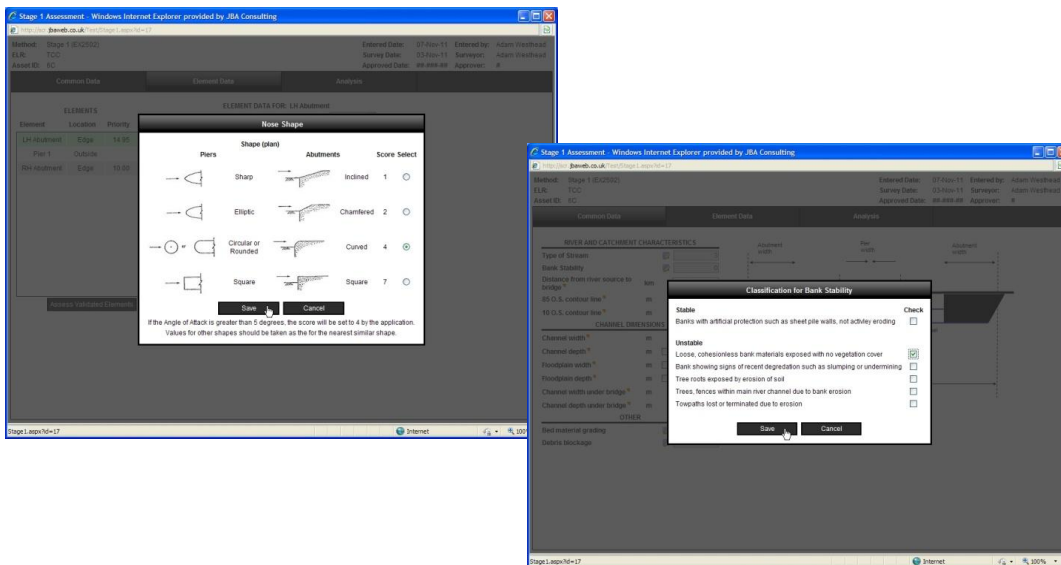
Stage 1 Assessment - Windows Internet Explorer provided by JBA Consulting

http://txt.jbaweb.co.uk/Test/Stage1.aspx?id=17

Method: Stage 1 (EX2502)
ELR: TCC
Asset ID: 6C

Entered Date: 07-Nov-11 Entered by: Adam Westhead
Survey Date: 03-Nov-11 Surveyor: Adam Westhead
Approved Date: 00-000-00 Approver: #

Common Data | Element Data | Analysis

ELEMENTS

| Element | Location | Priority |
|---|---|---|
| LH Abutment | Edge | 10.00 |
| Pier 1 | Outside | |
| RH Abutment | Edge | 10.00 |

ELEMENT DATA FOR: LH Abutment

Assess Validated Elements

Nose Shape

Shape (plan)

| Piers | | Abutments | | Score | Select |
|---|---|---|---|---|---|
| | Sharp | | Inclined | 1 | ○ |
| | Elliptic | | Chamfered | 2 | ○ |
| or | Circular or Rounded | | Curved | 4 | ⦿ |
| | Square | | Square | 7 | ○ |

Save Cancel

If the Angle of Attack is greater than 5 degrees, the score will be set to 4 by the application. Values for other shapes should be taken as the for the nearest similar shape.

Stage1.aspx?id=17 Internet 100%

Stage 1 Assessment - Windows Internet Explorer provided by JBA Consulting

http://txt.jbaweb.co.uk/Test/Stage1.aspx?id=17

Method: Stage 1 (EX2502)
ELR: TCC
Asset ID: 6C

Entered Date: 07-Nov-11 Entered by: Adam Westhead
Survey Date: 03-Nov-11 Surveyor: Adam Westhead
Approved Date: 00-000-00 Approver: #

Common Data | Element Data | Analysis

RIVER AND CATCHMENT CHARACTERISTICS
Type of Stream
Bank Stability
Distance from river source to bridge km
85 O.S. contour line m
10 O.S. contour line m
CHANNEL DIMENSIONS
Channel width m
Channel depth m
Floodplain width m
Floodplain depth m
Channel width under bridge m
Channel depth under bridge m
OTHER
Bed material grading
Debris blockage

Abutment width
Pier width
Abutment width

Classification for Bank Stability

Stable | Check
Banks with artificial protection such as sheet pile walls, not actvley eroding ☐

Unstable
Loose, cohesionless bank materials exposed with no vegetation cover ☑
Bank showing signs of recent degredation such as slumping or undermining ☐
Tree roots exposed by erosion of soil ☐
Trees, fences within main river channel due to bank erosion ☐
Towpaths lost or terminated due to erosion ☐

Save Cancel

Stage1.aspx?id=17 Internet 100%